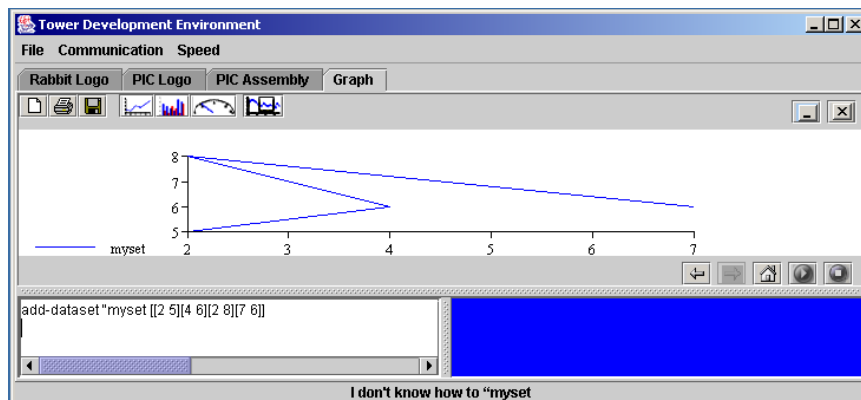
Tower Development Environment

File Communication Speed

Rabbit Logo | PIC Logo | PIC Assembly | Graph

8
7
6
5
2 3 4 5 6 7

myset

add-dataset "myset [[2 5][4 6][2 8][7 6]]

I don't know how to "myset